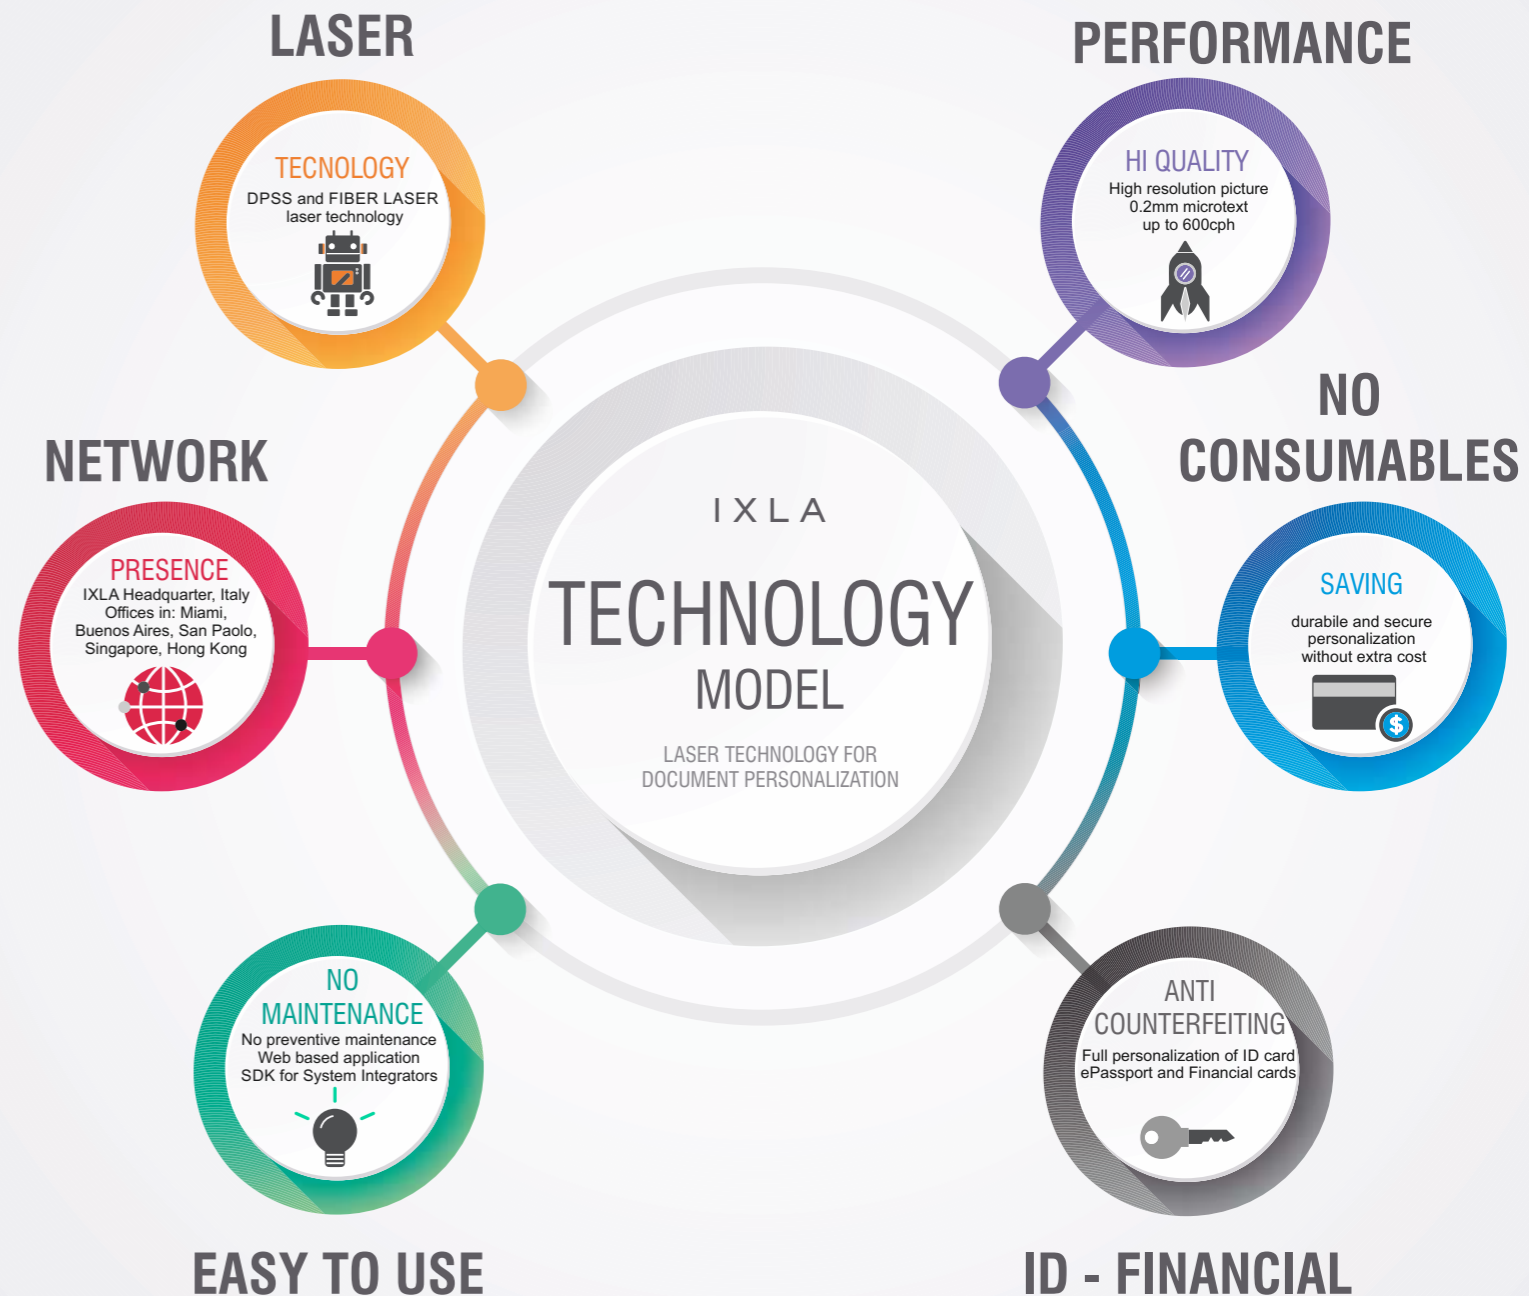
LASER

TECNOLOGY
DPSS and FIBER LASER laser technology

PERFORMANCE

HI QUALITY
High resolution picture
0.2mm microtext
up to 600cph

NETWORK

PRESENCE
IXLA Headquarter, Italy
Offices in: Miami, Buenos Aires, San Paolo, Singapore, Hong Kong

IXLA
TECHNOLOGY
MODEL
LASER TECHNOLOGY FOR DOCUMENT PERSONALIZATION

NO CONSUMABLES

SAVING
durabile and secure personalization without extra cost

NO MAINTENANCE
No preventive maintenance
Web based application
SDK for System Integrators

EASY TO USE

ANTI COUNTERFEITING
Full personalization of ID card ePassport and Financial cards

ID - FINANCIAL